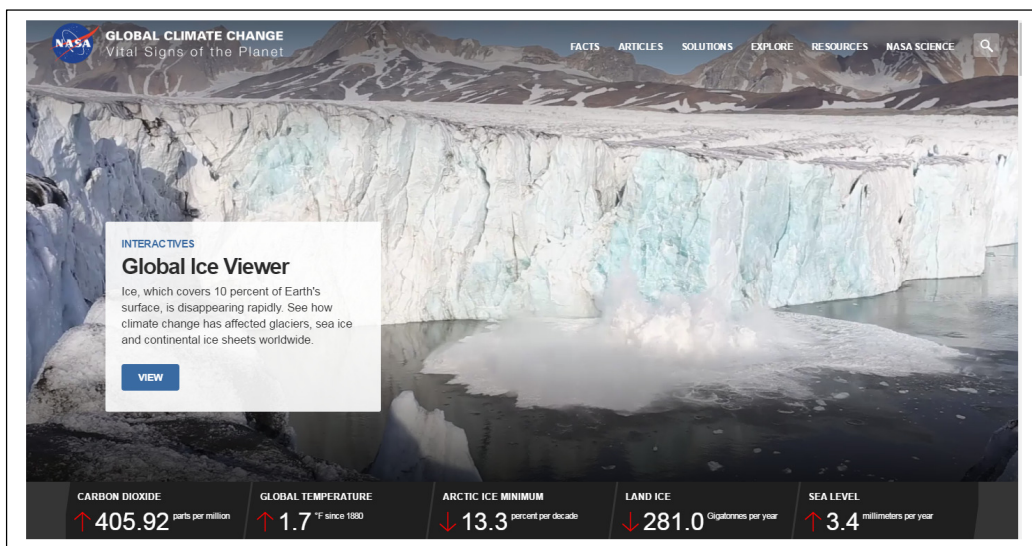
NASA
GLOBAL CLIMATE CHANGE
Vital Signs of the Planet

FACTS ARTICLES SOLUTIONS EXPLORE RESOURCES NASA SCIENCE

INTERACTIVES
Global Ice Viewer
Ice, which covers 10 percent of Earth's surface, is disappearing rapidly. See how climate change has affected glaciers, sea ice and continental ice sheets worldwide.

VIEW

CARBON DIOXIDE
↑ 405.92 parts per million

GLOBAL TEMPERATURE
↑ 1.7 °F since 1880

ARCTIC ICE MINIMUM
↓ 13.3 percent per decade

LAND ICE
↓ 281.0 Gigatonnes per year

SEA LEVEL
↑ 3.4 millimeters per year